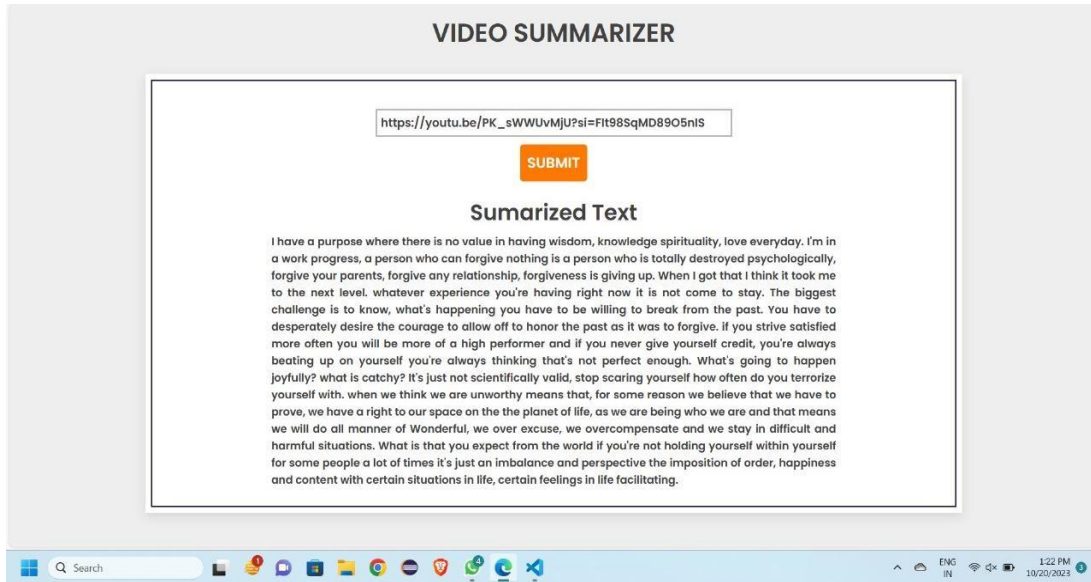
VIDEO SUMMARIZER

https://youtu.be/PK_sWWUvMjU?si=FIt98SqMD89O5nIS

SUBMIT

Sumarized Text

I have a purpose where there is no value in having wisdom, knowledge spirituality, love everyday. I'm in a work progress, a person who can forgive nothing is a person who is totally destroyed psychologically, forgive your parents, forgive any relationship, forgiveness is giving up. When I got that I think it took me to the next level. whatever experience you're having right now it is not come to stay. The biggest challenge is to know, what's happening you have to be willing to break from the past. You have to desperately desire the courage to allow off to honor the past as it was to forgive. if you strive satisfied more often you will be more of a high performer and if you never give yourself credit, you're always beating up on yourself you're always thinking that's not perfect enough. What's going to happen joyfully? what is catchy? It's just not scientifically valid, stop scaring yourself how often do you terrorize yourself with. when we think we are unworthy means that, for some reason we believe that we have to prove, we have a right to our space on the the planet of life, as we are being who we are and that means we will do all manner of Wonderful, we over excuse, we overcompensate and we stay in difficult and harmful situations. What is that you expect from the world if you're not holding yourself within yourself for some people a lot of times it's just an imbalance and perspective the imposition of order, happiness and content with certain situations in life, certain feelings in life facilitating.

Search

ENG IN 1:22 PM 10/20/2023